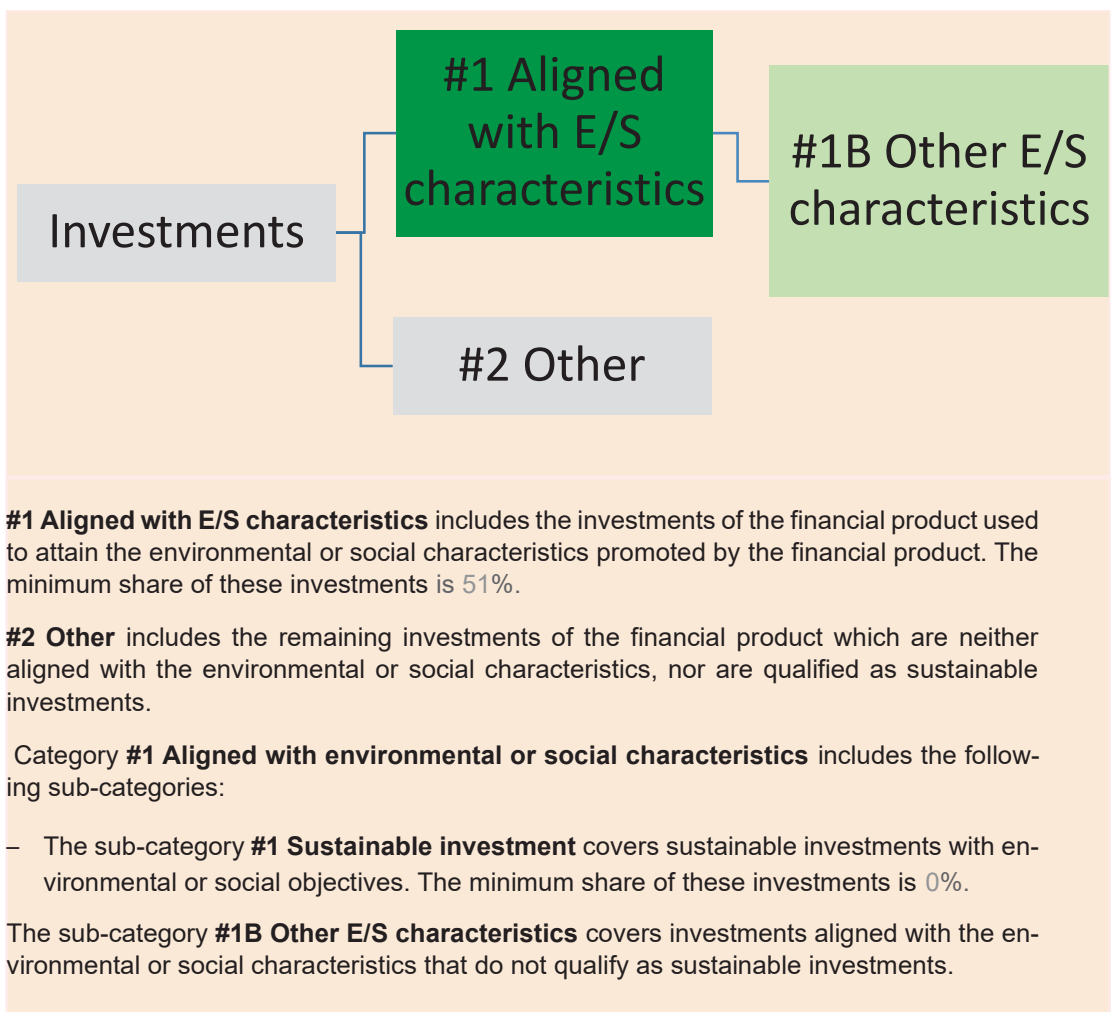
Investments

#1 Aligned with E/S characteristics

#1B Other E/S characteristics

#2 Other

**#1 Aligned with E/S characteristics** includes the investments of the financial product used to attain the environmental or social characteristics promoted by the financial product. The minimum share of these investments is 51%.

**#2 Other** includes the remaining investments of the financial product which are neither aligned with the environmental or social characteristics, nor are qualified as sustainable investments.

Category **#1 Aligned with environmental or social characteristics** includes the following sub-categories:

– The sub-category **#1 Sustainable investment** covers sustainable investments with environmental or social objectives. The minimum share of these investments is 0%.

The sub-category **#1B Other E/S characteristics** covers investments aligned with the environmental or social characteristics that do not qualify as sustainable investments.